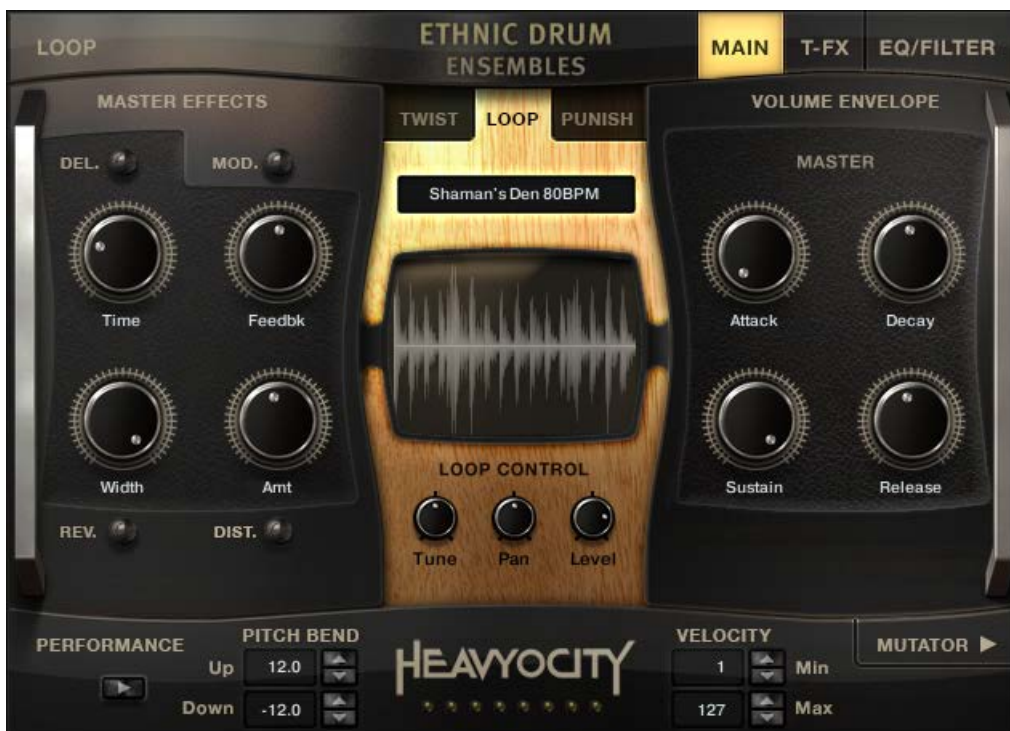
LOOP

ETHNIC DRUM
ENSEMBLES

MAIN T-FX EQ/FILTER

MASTER EFFECTS

DEL. MOD.

Time Feedbk

Width Amt

REV. DIST.

TWIST LOOP PUNISH

Shaman's Den 80BPM

LOOP CONTROL

Tune Pan Level

VOLUME ENVELOPE

MASTER

Attack Decay

Sustain Release

PERFORMANCE

PITCH BEND

Up 12.0

Down -12.0

HEAVYOCITY

VELOCITY

1 Min

127 Max

MUTATOR ▶